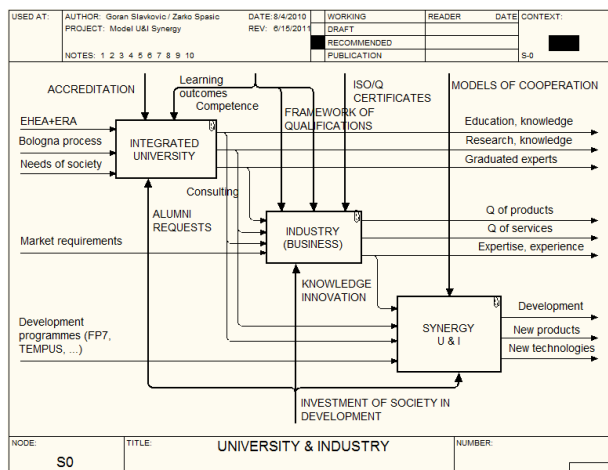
USED AT: AUTHOR: Goran Slavkovic / Zarko Spasic DATE: 8/4/2010 WORKING READER DATE CONTEXT:
PROJECT: Model U&I Synergy REV: 6/15/2011 DRAFT
RECOMMENDED
NOTES: 1 2 3 4 5 6 7 8 9 10 PUBLICATION S-0

ACCREDITATION

Learning outcomes

Competence

FRAMEWORK OF QUALIFICATIONS

ISO/Q CERTIFICATES

MODELS OF COOPERATION

EHEA+ERA

Bologna process

Needs of society

INTEGRATED UNIVERSITY

Education, knowledge

Research, knowledge

Graduated experts

Consulting

ALUMNI REQUESTS

Market requirements

INDUSTRY (BUSINESS)

Q of products

Q of services

Expertise, experience

KNOWLEDGE INNOVATION

Development programmes (FP7, TEMPUS, ...)

SYNERGY U & I

Development

New products

New technologies

INVESTMENT OF SOCIETY IN DEVELOPMENT

NODE: S0 TITLE: UNIVERSITY & INDUSTRY NUMBER: